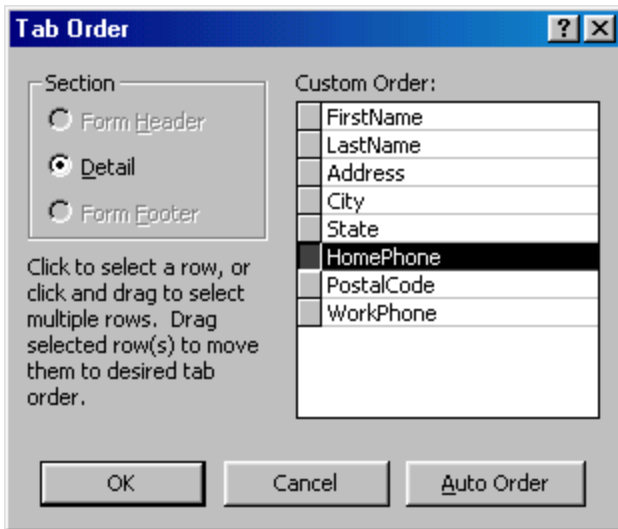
Tab Order

?

X

Section

Form Header

Detail

Form Footer

Click to select a row, or click and drag to select multiple rows. Drag selected row(s) to move them to desired tab order.

Custom Order:

FirstName
LastName
Address
City
State
HomePhone
PostalCode
WorkPhone

OK

Cancel

Auto Order